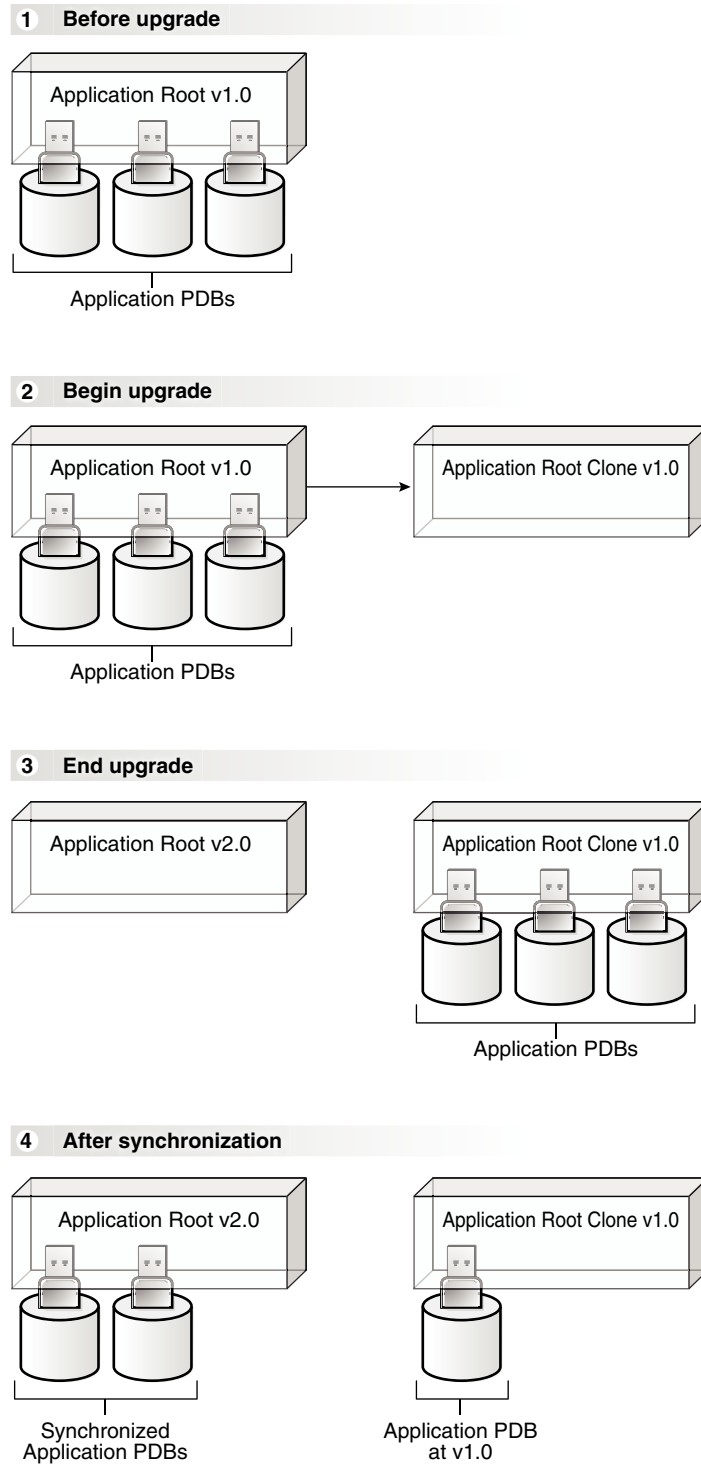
1 Before upgrade

Application Root v1.0

Application PDBs

2 Begin upgrade

Application Root v1.0

Application Root Clone v1.0

Application PDBs

3 End upgrade

Application Root v2.0

Application Root Clone v1.0

Application PDBs

4 After synchronization

Application Root v2.0

Application Root Clone v1.0

Synchronized Application PDBs

Application PDB at v1.0